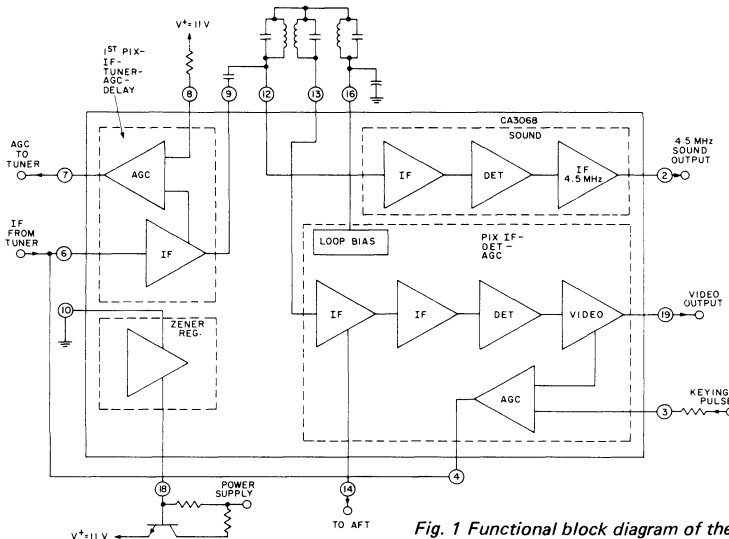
$V^+=11V$

1ST PIX-IF-TUNER-AGC-DELAY

8

9

12

13

16

CA3068

AGC TO TUNER

7

AGC

SOUND

IF

DET

IF 4.5 MHz

4.5 MHz SOUND OUTPUT

2

IF FROM TUNER

6

IF

LOOP BIAS

PIX IF-DET-AGC

10

ZENER REG.

IF

IF

DET

VIDEO

VIDEO OUTPUT

19

AGC

KEYING PULSE

3

4

18

POWER SUPPLY

14

TO AFT

$V^+=11V$

Fig. 1 Functional block diagram of the